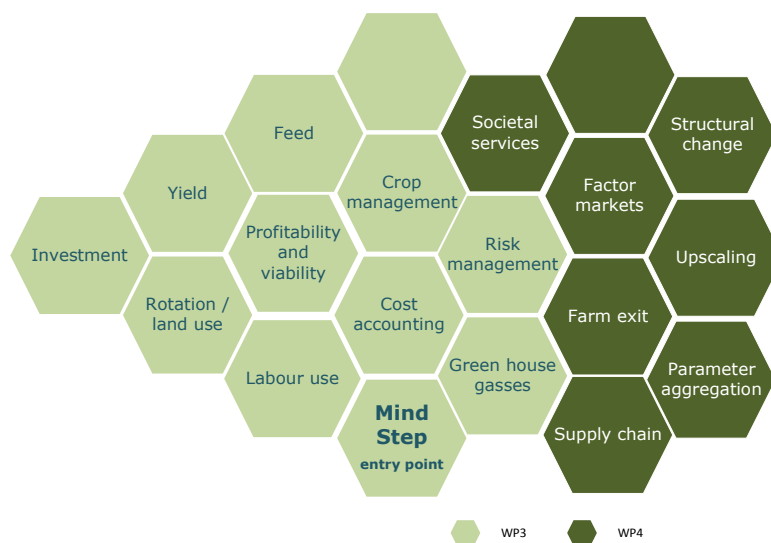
Feed

Yield

Investment

Profitability and viability

Crop management

Societal services

Factor markets

Structural change

Rotation / land use

Cost accounting

Risk management

Upscaling

Labour use

Green house gasses

Farm exit

Parameter aggregation

Mind Step
entry point

Supply chain

WP3 WP4